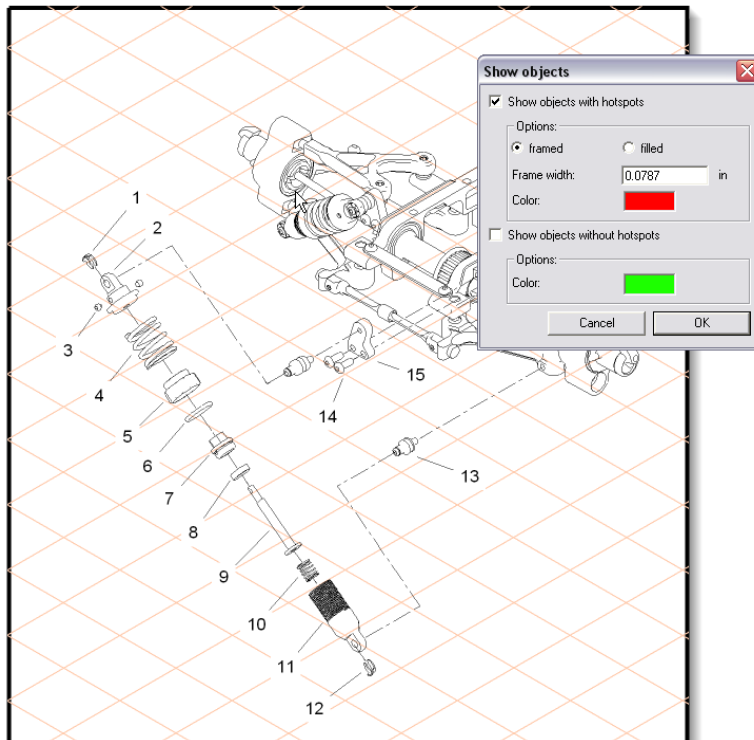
Show objects

Show objects with hotspots

Options:

framed

filled

Frame width: 0.0787 in

Color:

Show objects without hotspots

Options:

Color:

Cancel

OK

1

2

3

4

5

6

7

8

9

10

11

12

13

14

15